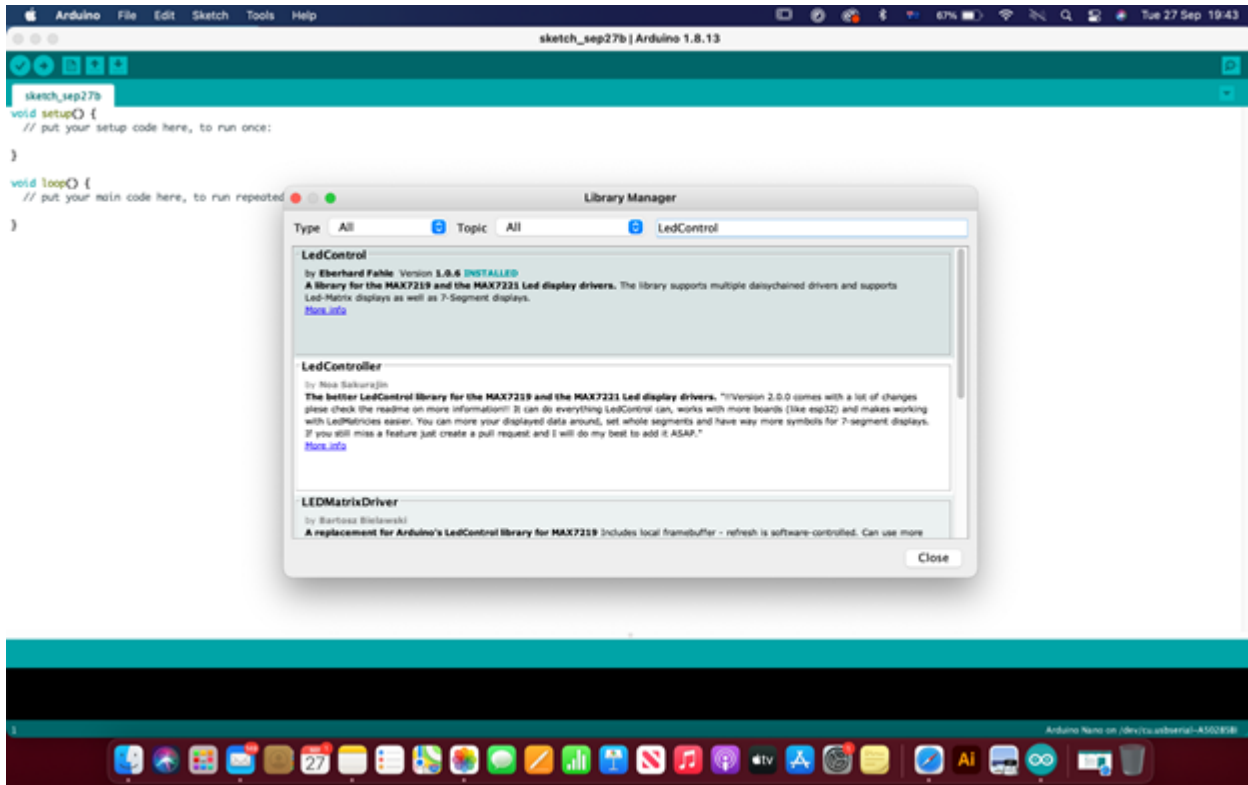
Arduino File Edit Sketch Tools Help

67% Tue 27 Sep 19:43

sketch_sep27b | Arduino 1.8.13

sketch_sep27b

void setup() {
  // put your setup code here, to run once:

}

void loop() {
  // put your main code here, to run repeated

}

Library Manager

Type All Topic All LedControl

LedControl
by Eberhard Fahle Version 1.0.6 INSTALLED
A library for the MAX7219 and the MAX7221 Led display drivers. The library supports multiple daisychained drivers and supports Led-Matrix displays as well as 7-Segment displays.
More info

LedController
by Noa Sakurajin
The better LedControl library for the MAX7219 and the MAX7221 Led display drivers. "!!Version 2.0.0 comes with a lot of changes plese check the readme on more information!! It can do everything LedControl can, works with more boards (like esp32) and makes working with LedMatricies easier. You can more your displayed data around, set whole segments and have way more symbols for 7-segment displays. If you still miss a feature just create a pull request and I will do my best to add it ASAP."
More info

LEDMatrixDriver
by Bartosz Bielawski
A replacement for Arduino's LedControl library for MAX7219 Includes local framebuffer - refresh is software-controlled. Can use more

Close

1

Arduino Nano on /dev/cu.usbserial-A502858

27

Ai